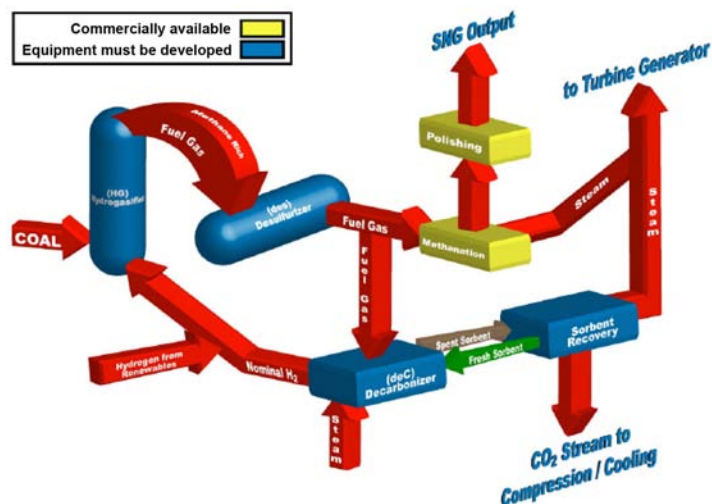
Commercially available
Equipment must be developed

SNG Output
to Turbine Generator
Polishing
Methane Rich
Fuel Gas
(HG) Hydrogasifier
(des) Desulfurizer
COAL
Fuel Gas
Methanation
Steam
Steam
Fuel Gas
Spent Sorbent
Fresh Sorbent
Sorbent Recovery
Hydrogen from Renewables
Nominal $H_2$
(deC) Decarbonizer
Steam
$CO_2$ Stream to Compression / Cooling